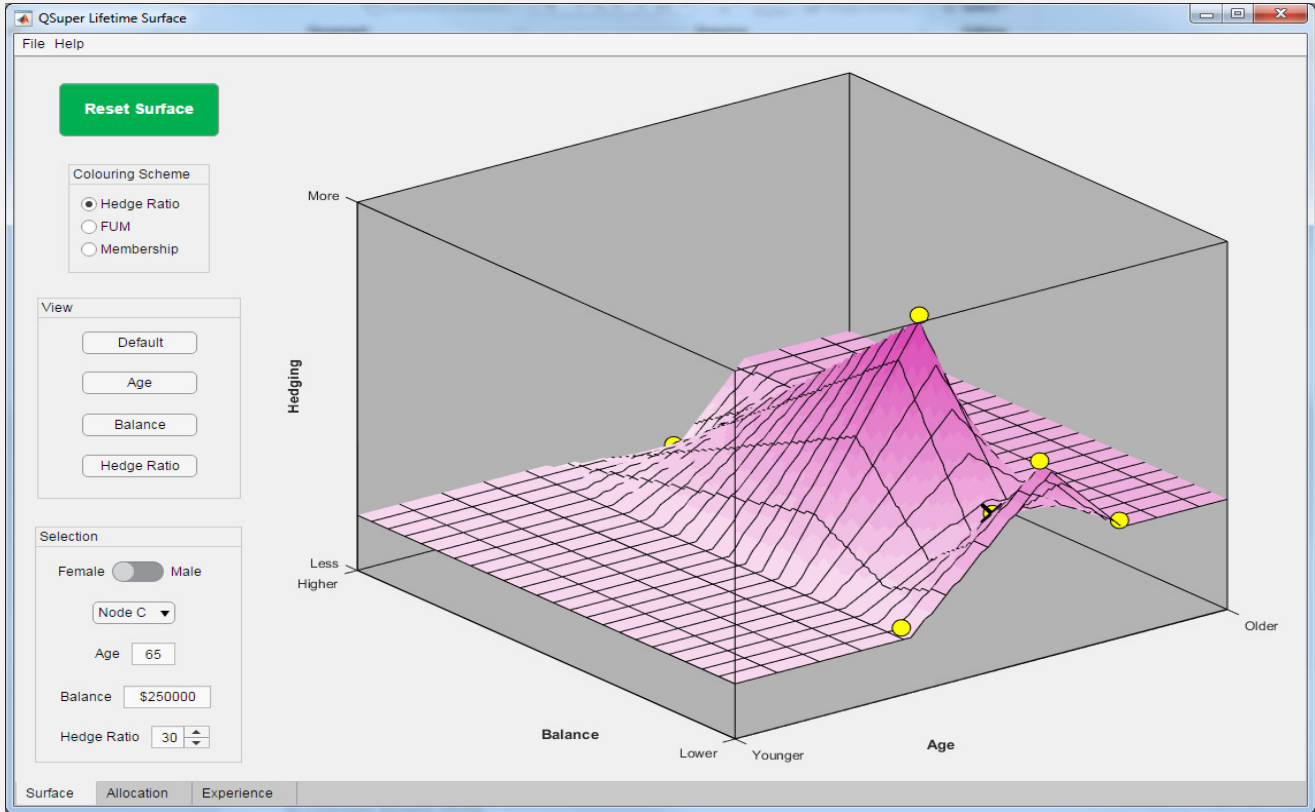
QSuper Lifetime Surface

File Help

Reset Surface

Colouring Scheme
Hedge Ratio
FUM
Membership

View
Default
Age
Balance
Hedge Ratio

Selection
Female Male
Node C
Age 65
Balance $250000
Hedge Ratio 30

More
Hedging
Less
Higher
Balance
Lower
Younger
Age
Older

Surface Allocation Experience